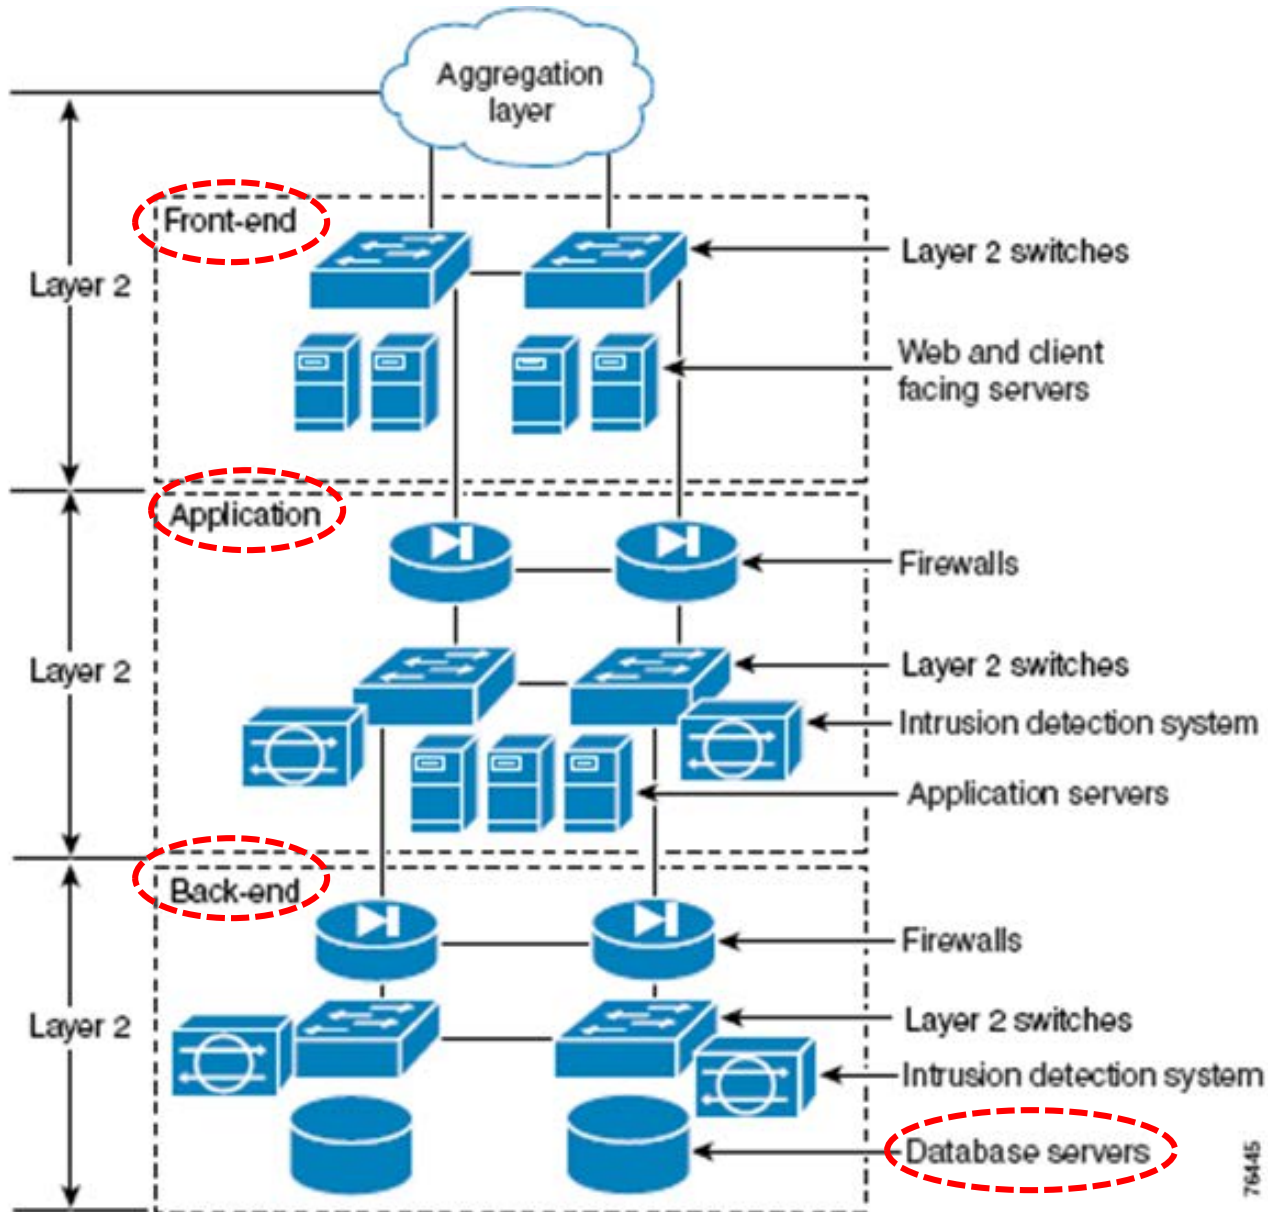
Aggregation layer

Front-end

Layer 2

Layer 2 switches

Web and client facing servers

Application

Firewalls

Layer 2

Layer 2 switches

Intrusion detection system

Application servers

Back-end

Firewalls

Layer 2

Layer 2 switches

Intrusion detection system

Database servers

76445